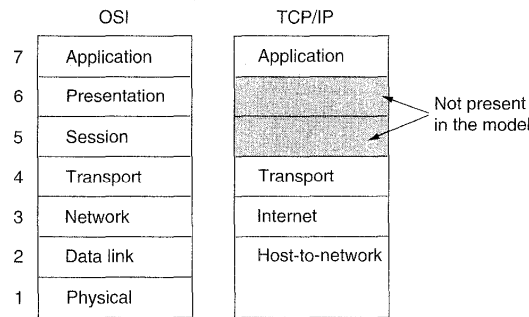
| | OSI | TCP/IP |
|---|---|---|
| 7 | Application | Application |
| 6 | Presentation | |
| 5 | Session | |
| 4 | Transport | Transport |
| 3 | Network | Internet |
| 2 | Data link | Host-to-network |
| 1 | Physical | |

Not present in the model